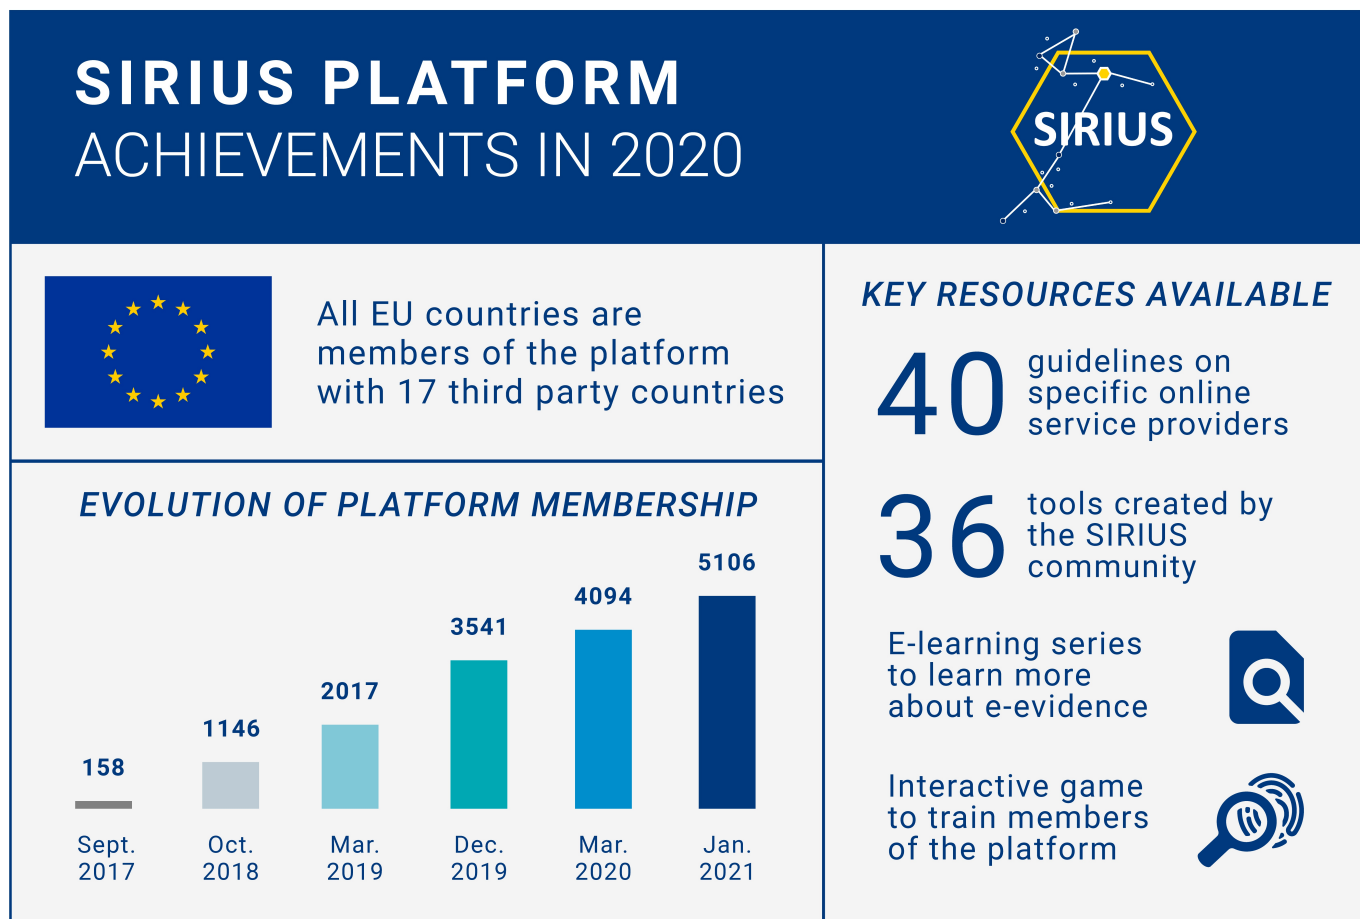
SIRIUS PLATFORM
ACHIEVEMENTS IN 2020

SIRIUS

All EU countries are members of the platform with 17 third party countries

EVOLUTION OF PLATFORM MEMBERSHIP

158
Sept. 2017

1146
Oct. 2018

2017
Mar. 2019

3541
Dec. 2019

4094
Mar. 2020

5106
Jan. 2021

KEY RESOURCES AVAILABLE

40 guidelines on specific online service providers

36 tools created by the SIRIUS community

E-learning series to learn more about e-evidence

Interactive game to train members of the platform